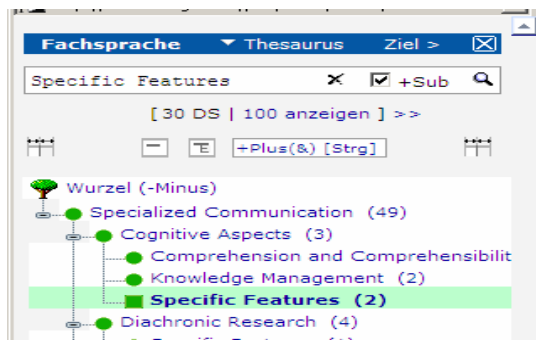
Fachsprache ▼ Thesaurus Ziel >

Specific Features +Sub

[ 30 DS | 100 anzeigen ] >>

+Plus(&) [Strg]

Wurzel (-Minus)
Specialized Communication (49)
Cognitive Aspects (3)
Comprehension and Comprehensibilit
Knowledge Management (2)
Specific Features (2)
Diachronic Research (4)
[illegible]